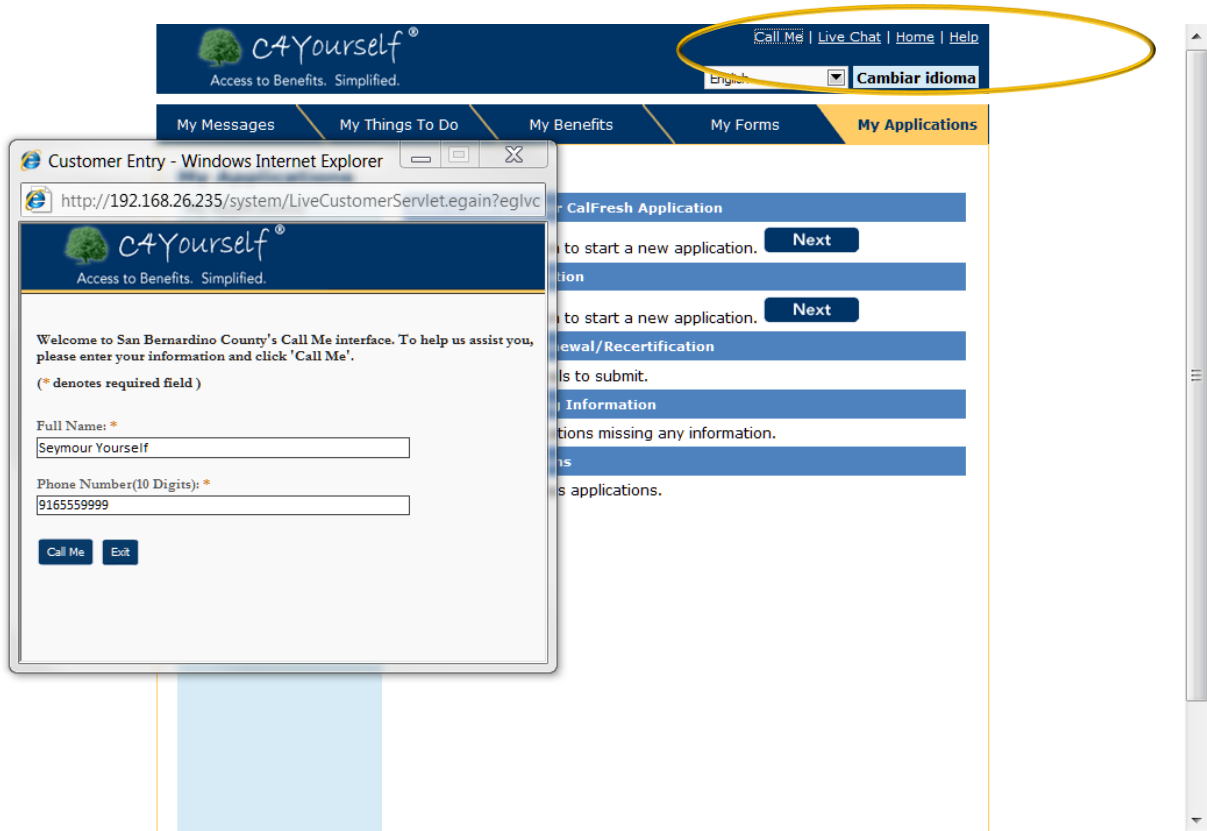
C4Yourself®
Access to Benefits. Simplified.

Call Me | Live Chat | Home | Help

English
Cambiar idioma

My Messages
My Things To Do
My Benefits
My Forms
My Applications

Customer Entry - Windows Internet Explorer

http://192.168.26.235/system/LiveCustomerServlet.egain?eglvc

C4Yourself®
Access to Benefits. Simplified.

Welcome to San Bernardino County's Call Me interface. To help us assist you, please enter your information and click 'Call Me'.

(* denotes required field )

Full Name: *
Seymour Yourself

Phone Number(10 Digits): *
9165559999

Call Me
Exit

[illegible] CalFresh Application
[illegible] to start a new application.
Next
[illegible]tion
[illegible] to start a new application.
Next
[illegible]ewal/Recertification
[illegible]ls to submit.
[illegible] Information
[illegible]tions missing any information.
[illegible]s
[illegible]s applications.